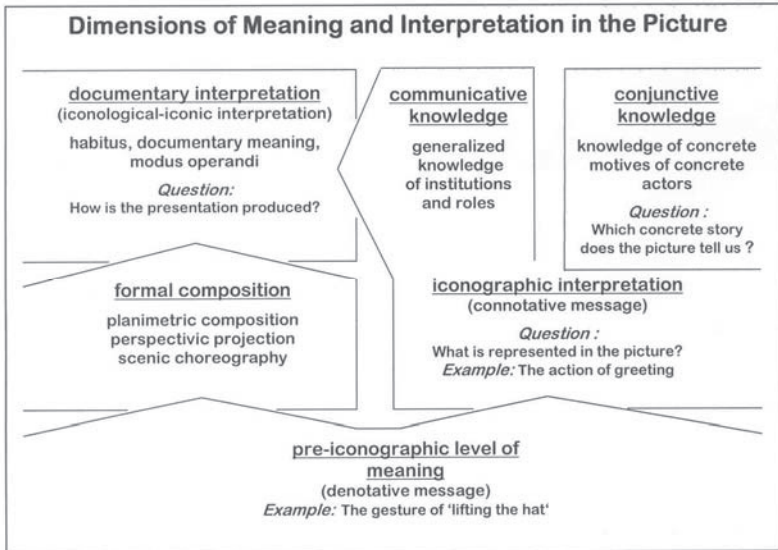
Dimensions of Meaning and Interpretation in the Picture

documentary interpretation
(iconological-iconic interpretation)

habitus, documentary meaning, modus operandi

*Question:*
How is the presentation produced?

communicative knowledge

generalized knowledge of institutions and roles

conjunctive knowledge

knowledge of concrete motives of concrete actors

*Question :*
Which concrete story does the picture tell us ?

formal composition

planimetric composition
perspectivic projection
scenic choreography

iconographic interpretation
(connotative message)

*Question :*
What is represented in the picture?
*Example:* The action of greeting

pre-iconographic level of meaning
(denotative message)
*Example:* The gesture of 'lifting the hat'